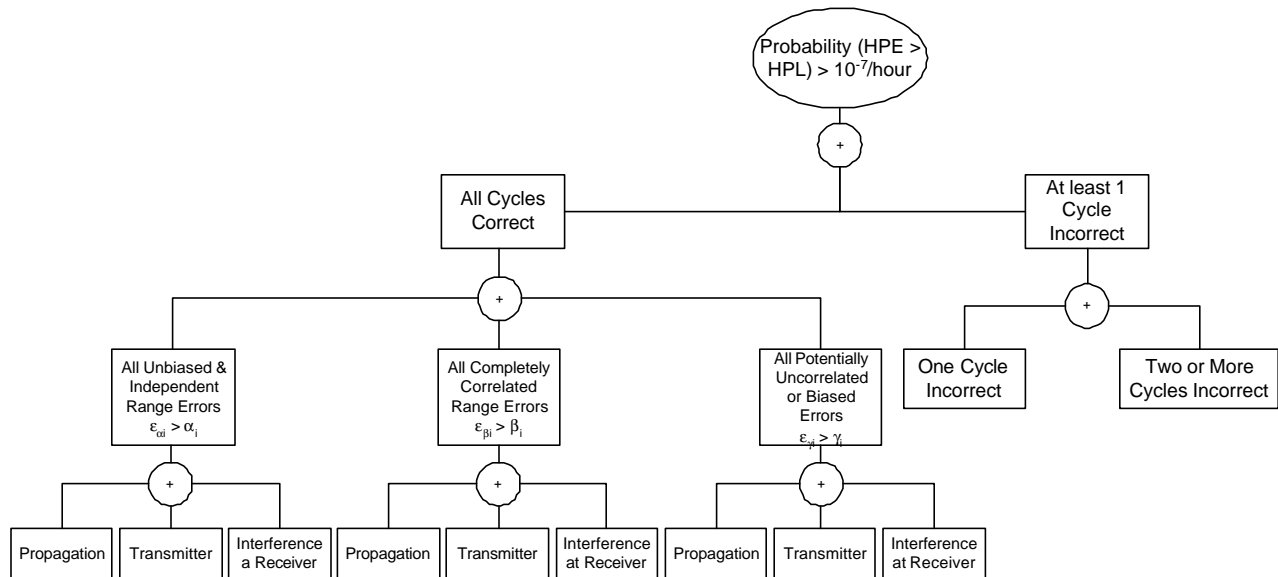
Probability (HPE > HPL) > $10^{-7}$/hour

+

All Cycles Correct

At least 1 Cycle Incorrect

+

+

All Unbiased & Independent Range Errors $\varepsilon_{\alpha i} > \alpha_i$

All Completely Correlated Range Errors $\varepsilon_{\beta i} > \beta_i$

All Potentially Uncorrelated or Biased Errors $\varepsilon_{\gamma i} > \gamma_i$

One Cycle Incorrect

Two or More Cycles Incorrect

+

+

+

Propagation

Transmitter

Interference a Receiver

Propagation

Transmitter

Interference at Receiver

Propagation

Transmitter

Interference at Receiver